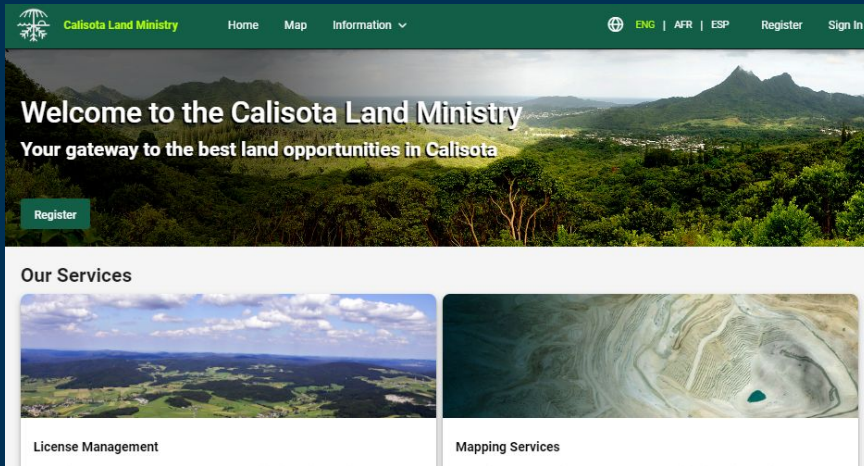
Calisota Land Ministry Home Map Information ENG | AFR | ESP Register Sign In

Welcome to the Calisota Land Ministry

Your gateway to the best land opportunities in Calisota

Register

Our Services

License Management

Mapping Services